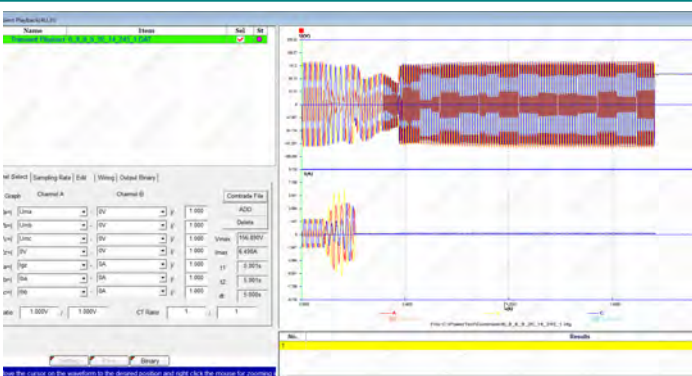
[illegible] Playback(ALL)

| Name | Item | Sel | St |
|---|---|---|---|
| Transient Playback | 6_8_8_8_20_14_240_1.CHT |  |  |

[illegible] Select | Sampling Rate | Edit | Wiring | Output Binary

Graph | Chanel A | Chanel B

Uma | 0V | 1.000
Umb | 0V | 1.000
Umc | 0V | 1.000
0V | 0V | 1.000
Iga | 0A | 1.000
Ibb | 0A | 1.000
Ibb | 0A | 1.000

Comtrade File
ADD
Delete

Vmax 106.890V
Imax 6.490A
t1 0.351s
t2 0.351s
dt 0.000s

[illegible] 1.000V / 1.000V CT Ratio 1 / 1

U(V)

I(A)

File: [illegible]

No. | Results

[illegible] | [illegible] | Binary

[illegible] the cursor on the waveform to the desired position and right click the mouse for zooming i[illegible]